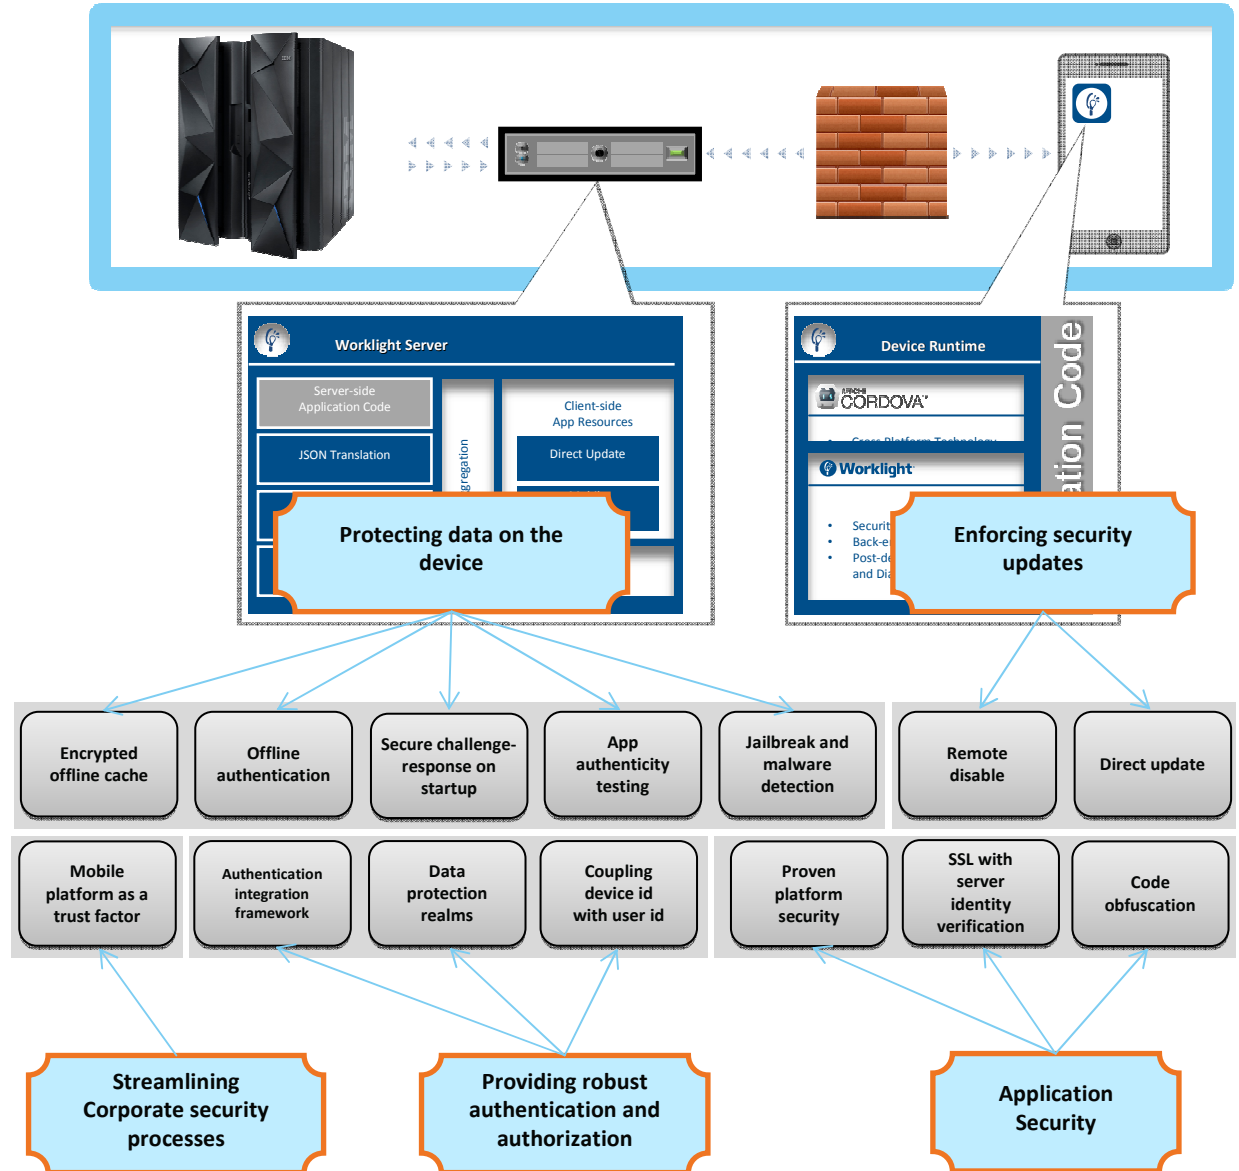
Worklight Server

Server-side Application Code

JSON Translation

gregation

Client-side App Resources

Direct Update

Protecting data on the device

Device Runtime

ation Code

CORDOVA

Worklight

Securit
Back-e
Post-de
and Di

Enforcing security updates

Encrypted offline cache

Offline authentication

Secure challenge-response on startup

App authenticity testing

Jailbreak and malware detection

Remote disable

Direct update

Mobile platform as a trust factor

Authentication integration framework

Data protection realms

Coupling device id with user id

Proven platform security

SSL with server identity verification

Code obfuscation

Streamlining Corporate security processes

Providing robust authentication and authorization

Application Security